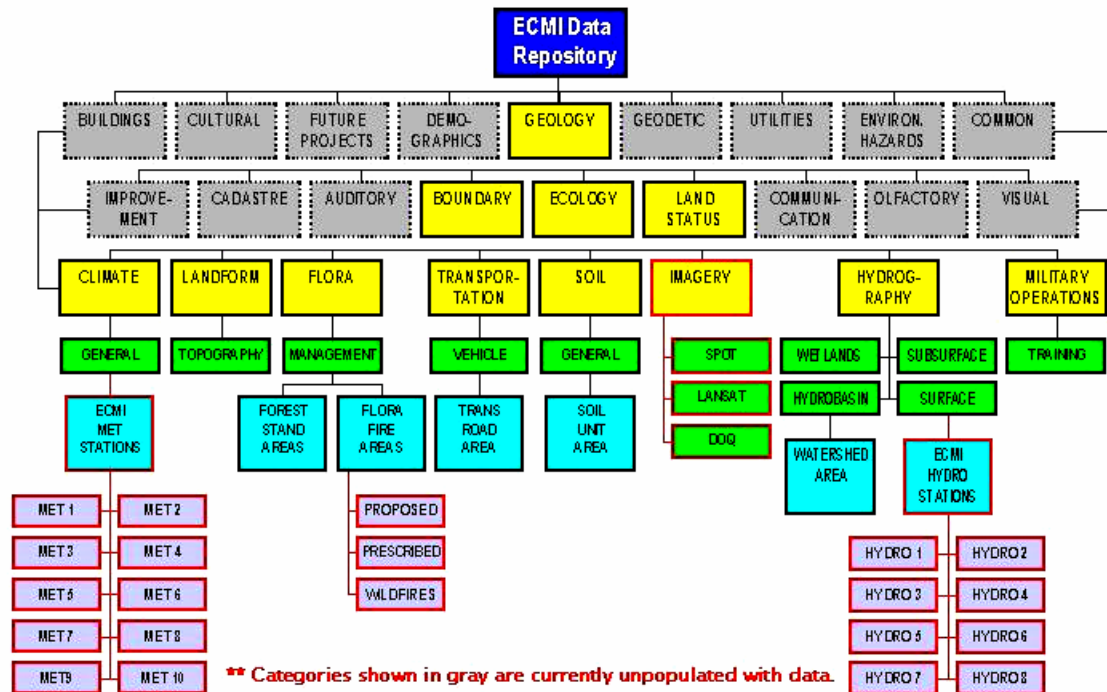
ECMI Data Repository

BUILDINGS
CULTURAL
FUTURE PROJECTS
DEMOGRAPHICS
GEOLOGY
GEODETIC
UTILITIES
ENVIRON. HAZARDS
COMMON

IMPROVEMENT
CADASTRE
AUDITORY
BOUNDARY
ECOLOGY
LAND STATUS
COMMUNICATION
OLFACTORY
VISUAL

CLIMATE
LANDFORM
FLORA
TRANSPORTATION
SOIL
IMAGERY
HYDROGRAPHY
MILITARY OPERATIONS

GENERAL
TOPOGRAPHY
MANAGEMENT
VEHICLE
GENERAL
SPOT
LANSAT
DOQ
WETLANDS
SUBSURFACE
HYDROBASIN
SURFACE
TRAINING

ECMI MET STATIONS
FOREST STAND AREAS
FLORA FIRE AREAS
TRANS ROAD AREA
SOIL UNIT AREA
WATERSHED AREA
ECMI HYDRO STATIONS

PROPOSED
PRESCRIBED
WILDFIRES

MET 1
MET 2
MET 3
MET 4
MET 5
MET 6
MET 7
MET 8
MET 9
MET 10

HYDRO 1
HYDRO 2
HYDRO 3
HYDRO 4
HYDRO 5
HYDRO 6
HYDRO 7
HYDRO 8

** Categories shown in gray are currently unpopulated with data.